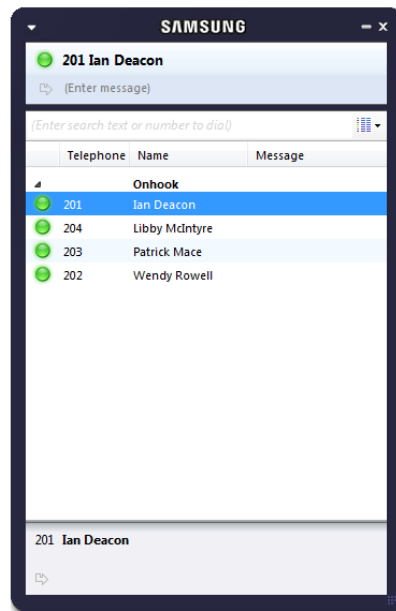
SAMSUNG

201 Ian Deacon

(Enter message)

(Enter search text or number to dial)

| Telephone | Name | Message |
|---|---|---|
| | Onhook | |
| 201 | Ian Deacon | |
| 204 | Libby McIntyre | |
| 203 | Patrick Mace | |
| 202 | Wendy Rowell | |

201 Ian Deacon